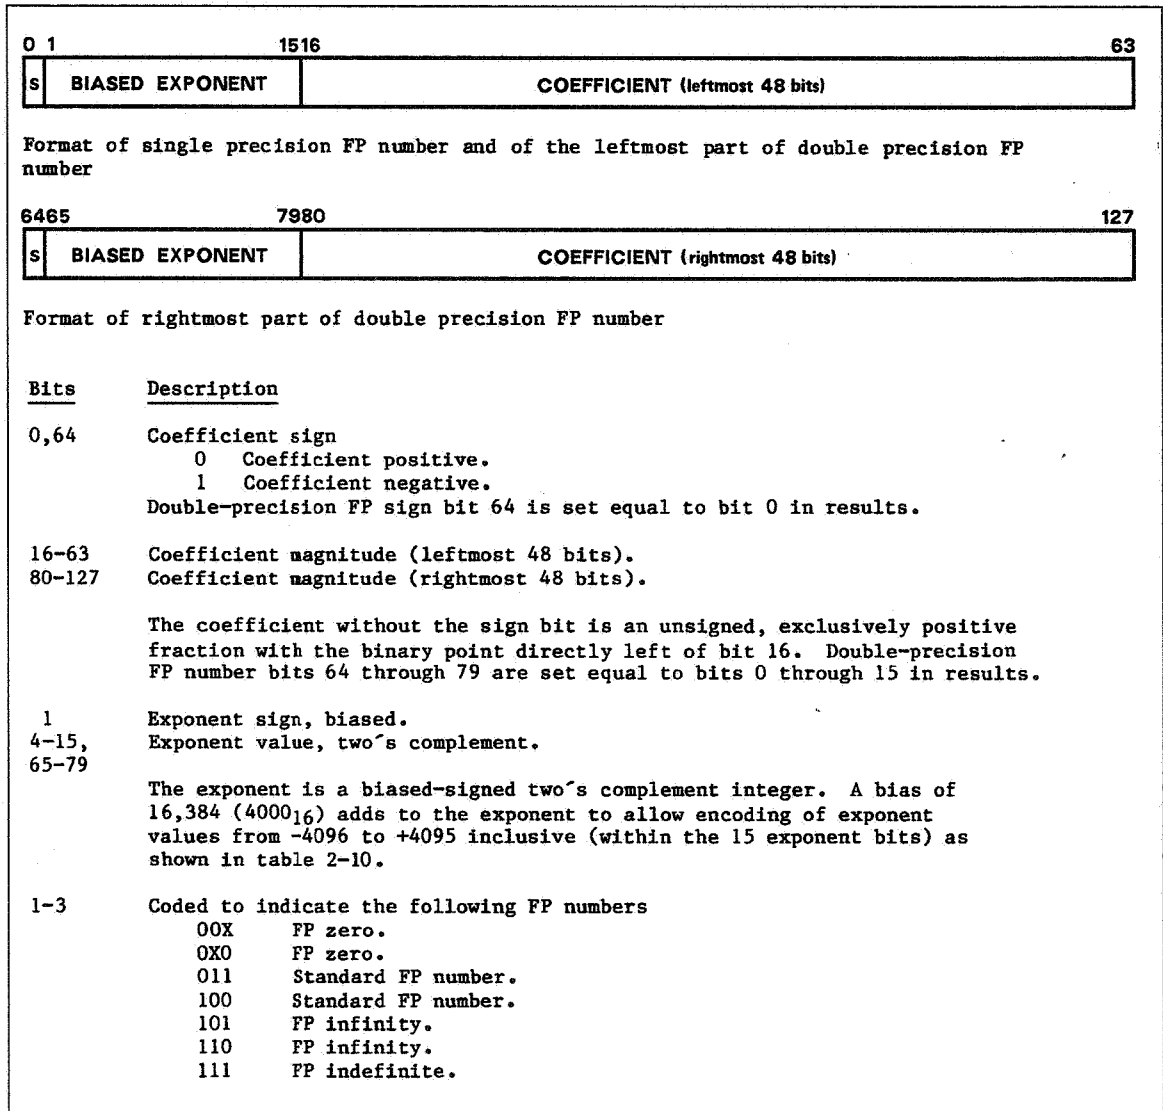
0 1 1516 63

| S | BIASED EXPONENT | COEFFICIENT (leftmost 48 bits) |
|---|---|---|

Format of single precision FP number and of the leftmost part of double precision FP number

6465 7980 127

| S | BIASED EXPONENT | COEFFICIENT (rightmost 48 bits) |
|---|---|---|

Format of rightmost part of double precision FP number

Bits Description

0,64 Coefficient sign
0 Coefficient positive.
1 Coefficient negative.
Double-precision FP sign bit 64 is set equal to bit 0 in results.

16-63 Coefficient magnitude (leftmost 48 bits).
80-127 Coefficient magnitude (rightmost 48 bits).

The coefficient without the sign bit is an unsigned, exclusively positive fraction with the binary point directly left of bit 16. Double-precision FP number bits 64 through 79 are set equal to bits 0 through 15 in results.

1 Exponent sign, biased.
4-15, 65-79 Exponent value, two´s complement.

The exponent is a biased-signed two´s complement integer. A bias of 16,384 ($4000_{16}$) adds to the exponent to allow encoding of exponent values from -4096 to +4095 inclusive (within the 15 exponent bits) as shown in table 2-10.

1-3 Coded to indicate the following FP numbers
00X FP zero.
0X0 FP zero.
011 Standard FP number.
100 Standard FP number.
101 FP infinity.
110 FP infinity.
111 FP indefinite.